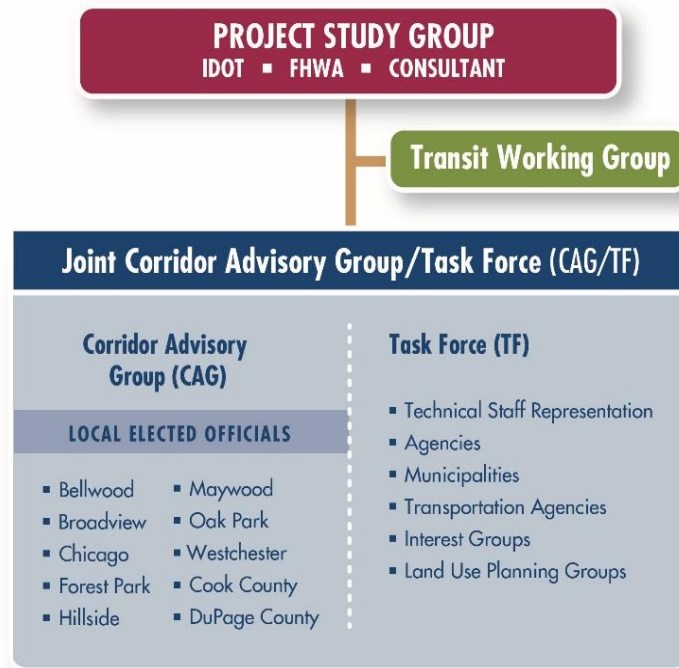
PROJECT STUDY GROUP
IDOT ▪ FHWA ▪ CONSULTANT

Transit Working Group

Joint Corridor Advisory Group/Task Force (CAG/TF)

Corridor Advisory Group (CAG)

LOCAL ELECTED OFFICIALS

- Bellwood
- Broadview
- Chicago
- Forest Park
- Hillside

- Maywood
- Oak Park
- Westchester
- Cook County
- DuPage County

Task Force (TF)

- Technical Staff Representation
- Agencies
- Municipalities
- Transportation Agencies
- Interest Groups
- Land Use Planning Groups